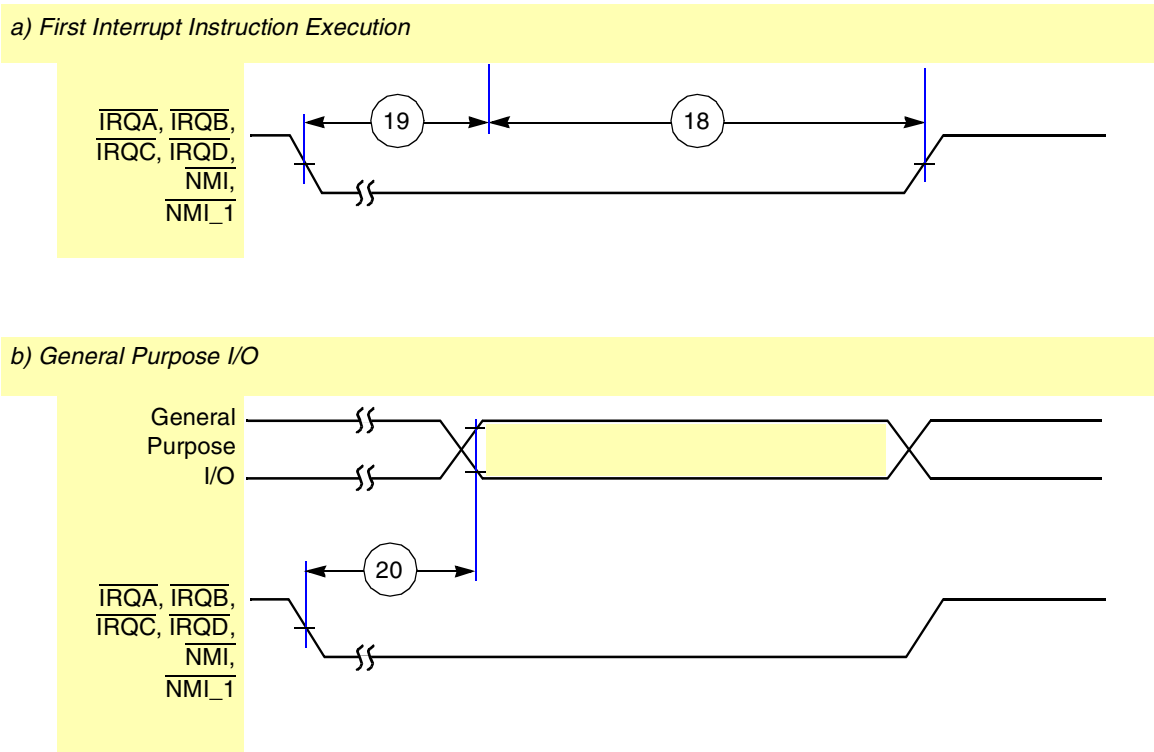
a) First Interrupt Instruction Execution

$\overline{IRQA}$, $\overline{IRQB}$, $\overline{IRQC}$, $\overline{IRQD}$, $\overline{NMI}$, $\overline{NMI\_1}$

19

18

b) General Purpose I/O

General Purpose I/O

20

$\overline{IRQA}$, $\overline{IRQB}$, $\overline{IRQC}$, $\overline{IRQD}$, $\overline{NMI}$, $\overline{NMI\_1}$